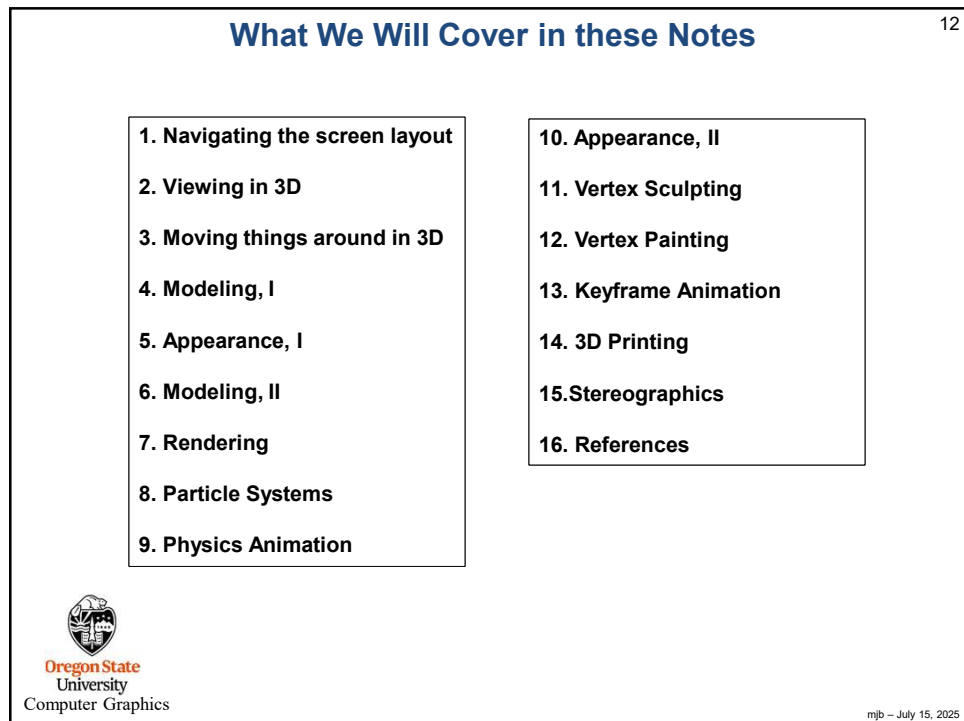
What We Will Cover in these Notes

12

1. Navigating the screen layout

2. Viewing in 3D

3. Moving things around in 3D

4. Modeling, I

5. Appearance, I

6. Modeling, II

7. Rendering

8. Particle Systems

9. Physics Animation

10. Appearance, II

11. Vertex Sculpting

12. Vertex Painting

13. Keyframe Animation

14. 3D Printing

15.Stereographics

16. References

Oregon State University Computer Graphics

mjb – July 15, 2025